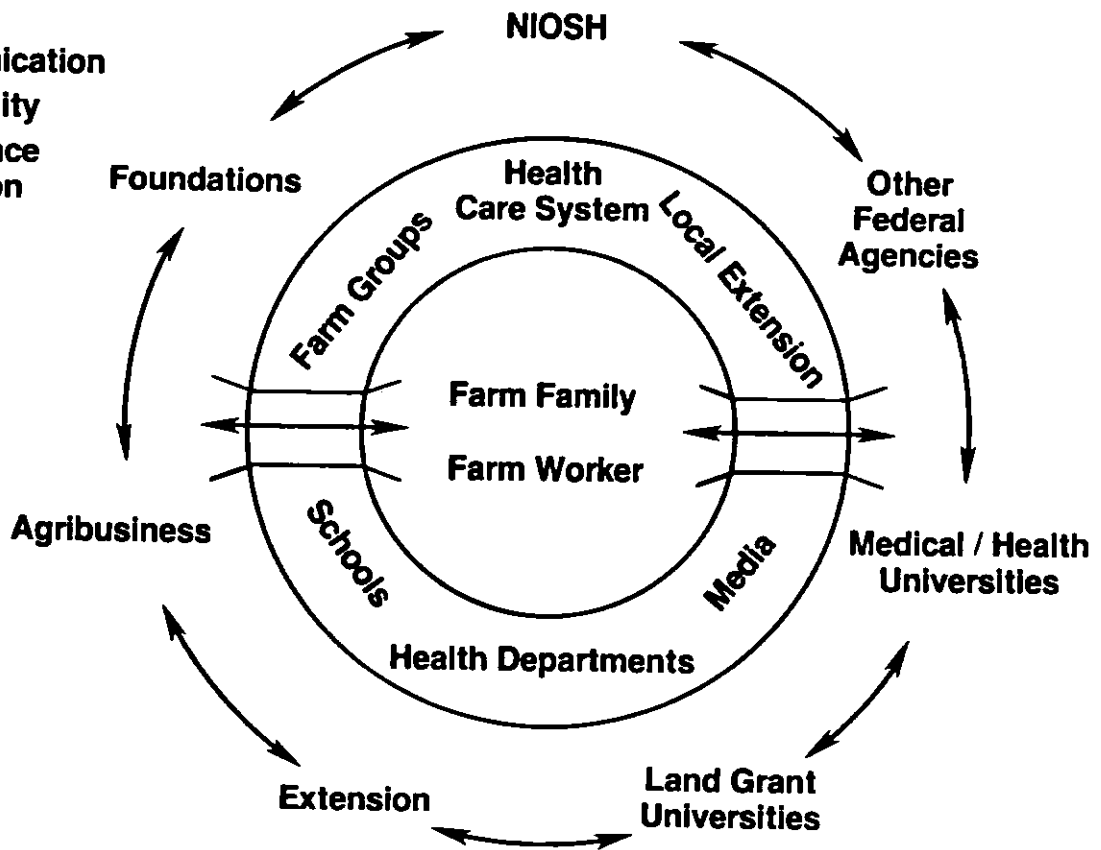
nication
ity
nce
on

NIOSH

Foundations

Other Federal Agencies

Health Care System

Farm Groups

Local Extension

Farm Family

Farm Worker

Schools

Media

Health Departments

Agribusiness

Medical / Health Universities

Extension

Land Grant Universities